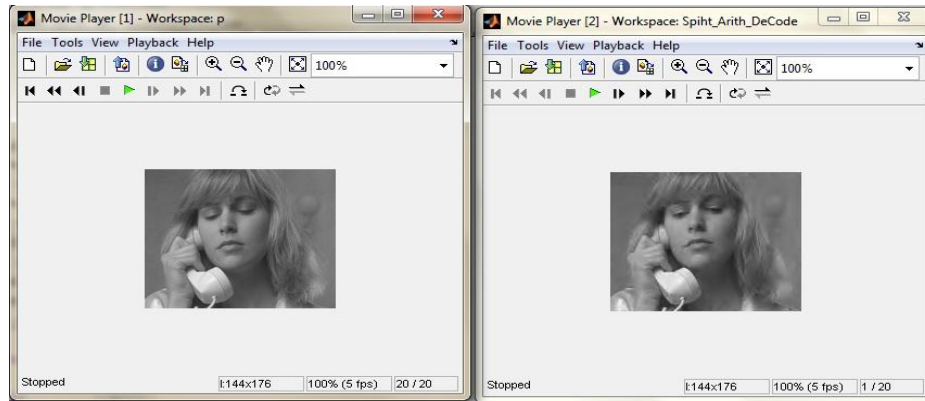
Movie Player [1] - Workspace: p

File Tools View Playback Help

100%

Stopped

I:144x176

100% (5 fps)

20 / 20

Movie Player [2] - Workspace: Spiht_Arith_DeCode

File Tools View Playback Help

100%

Stopped

I:144x176

100% (5 fps)

1 / 20